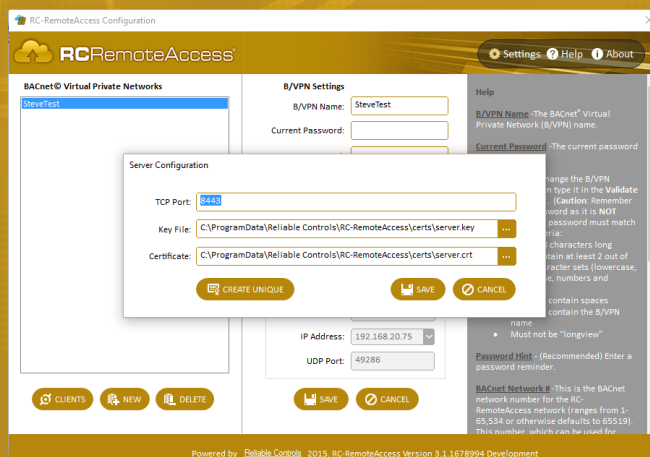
RC-RemoteAccess Configuration

RCRemoteAccess®

Settings ? Help i About

BACnet© Virtual Private Networks

SteveTest

B/VPN Settings

B/VPN Name: SteveTest

Current Password:

Help

B/VPN Name -The BACnet® Virtual Private Network (B/VPN) name.

Current Password -The current password

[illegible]hange the B/VPN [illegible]n type it in the Validate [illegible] (Caution: Remember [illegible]word as it is NOT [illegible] password must match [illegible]ria:
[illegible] characters long
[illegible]tain at least 2 out of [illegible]racter sets (lowercase, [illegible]e, numbers and
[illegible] contain spaces
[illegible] contain the B/VPN name
• Must not be "longview"

Password Hint - (Recommended) Enter a password reminder.

BACnet Network # -This is the BACnet network number for the RC-RemoteAccess network (ranges from 1-65,534 or otherwise defaults to 65519). This number, which can be used for

Server Configuration

TCP Port: 8443

Key File: C:\ProgramData\Reliable Controls\RC-RemoteAccess\certs\server.key ...

Certificate: C:\ProgramData\Reliable Controls\RC-RemoteAccess\certs\server.crt ...

CREATE UNIQUE

SAVE

CANCEL

IP Address: 192.168.20.75

UDP Port: 49286

CLIENTS

NEW

DELETE

SAVE

CANCEL

Powered by Reliable Controls 2015. RC-RemoteAccess Version 3.1.1678994 Development